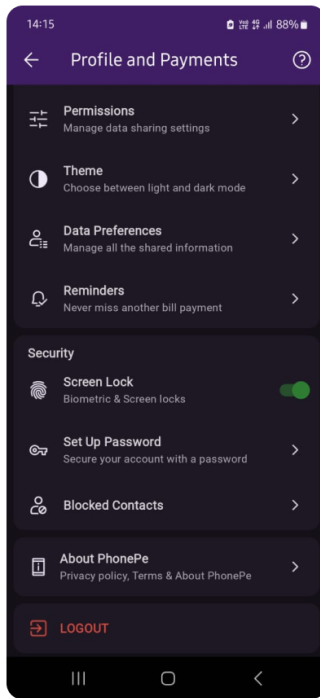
14:15 88%

Profile and Payments

Permissions
Manage data sharing settings

Theme
Choose between light and dark mode

Data Preferences
Manage all the shared information

Reminders
Never miss another bill payment

Security

Screen Lock
Biometric & Screen locks

Set Up Password
Secure your account with a password

Blocked Contacts

About PhonePe
Privacy policy, Terms & About PhonePe

LOGOUT